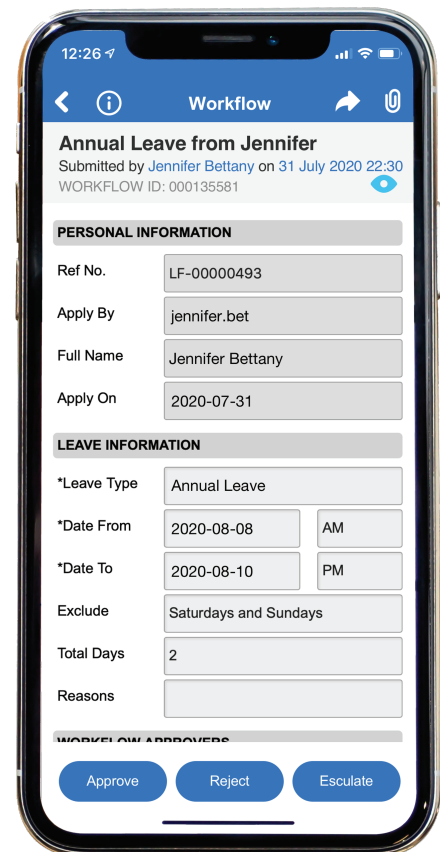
12:26

Workflow

Annual Leave from Jennifer

Submitted by Jennifer Bettany on 31 July 2020 22:30

WORKFLOW ID: 000135581

PERSONAL INFORMATION

| Ref No. | LF-00000493 |
|---|---|
| Apply By | jennifer.bet |
| Full Name | Jennifer Bettany |
| Apply On | 2020-07-31 |

LEAVE INFORMATION

| *Leave Type | Annual Leave | |
|---|---|---|
| *Date From | 2020-08-08 | AM |
| *Date To | 2020-08-10 | PM |
| Exclude | Saturdays and Sundays | |
| Total Days | 2 | |
| Reasons | | |

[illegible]

Approve Reject Esculate